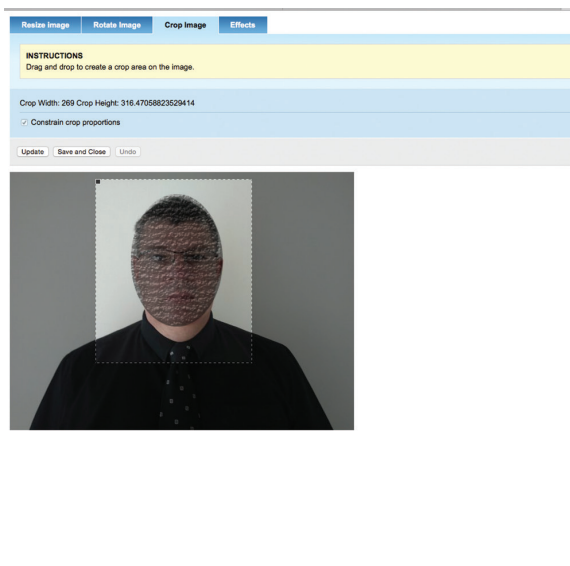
Resize Image | Rotate Image | Crop Image | Effects

INSTRUCTIONS
Drag and drop to create a crop area on the image.

Crop Width: 269 Crop Height: 316.47058823529414

Constrain crop proportions

Update | Save and Close | Undo